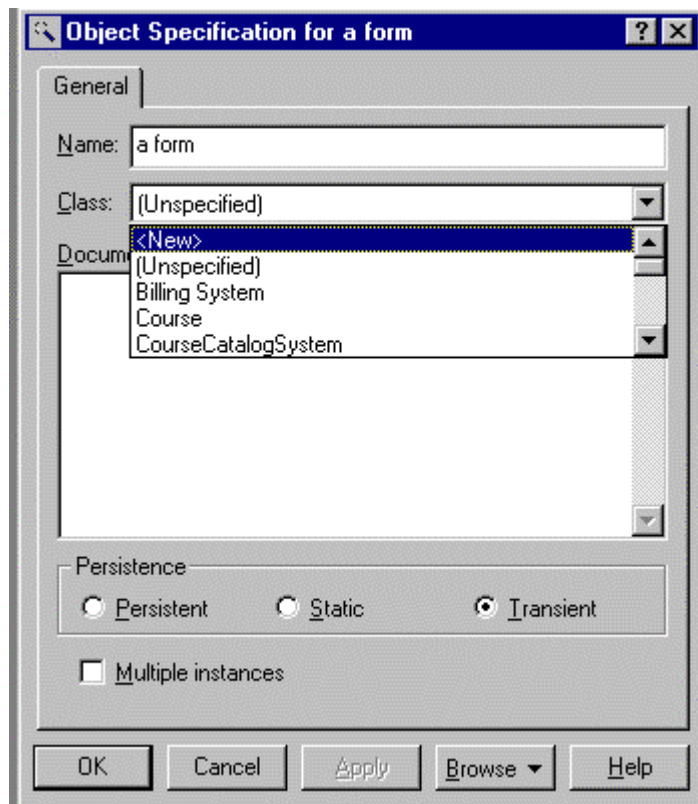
Object Specification for a form
?
General
Name: a form
Class: (Unspecified)
Docum
<New>
(Unspecified)
Billing System
Course
CourseCatalogSystem
Persistence
Persistent
Static
Transient
Multiple instances
OK
Cancel
Apply
Browse
Help